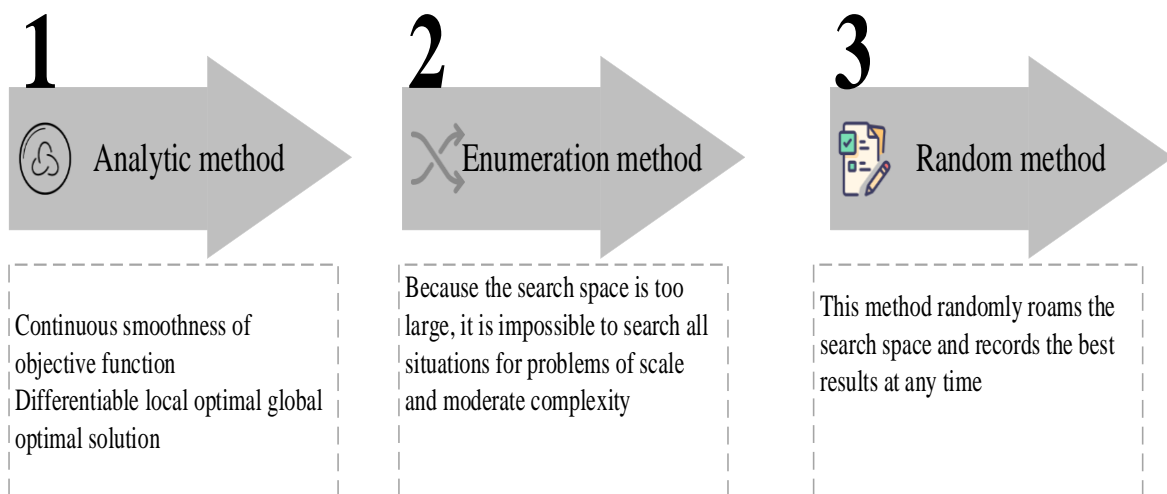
1

Analytic method

Continuous smoothness of objective function
Differentiable local optimal global optimal solution

2

Enumeration method

Because the search space is too large, it is impossible to search all situations for problems of scale and moderate complexity

3

Random method

This method randomly roams the search space and records the best results at any time